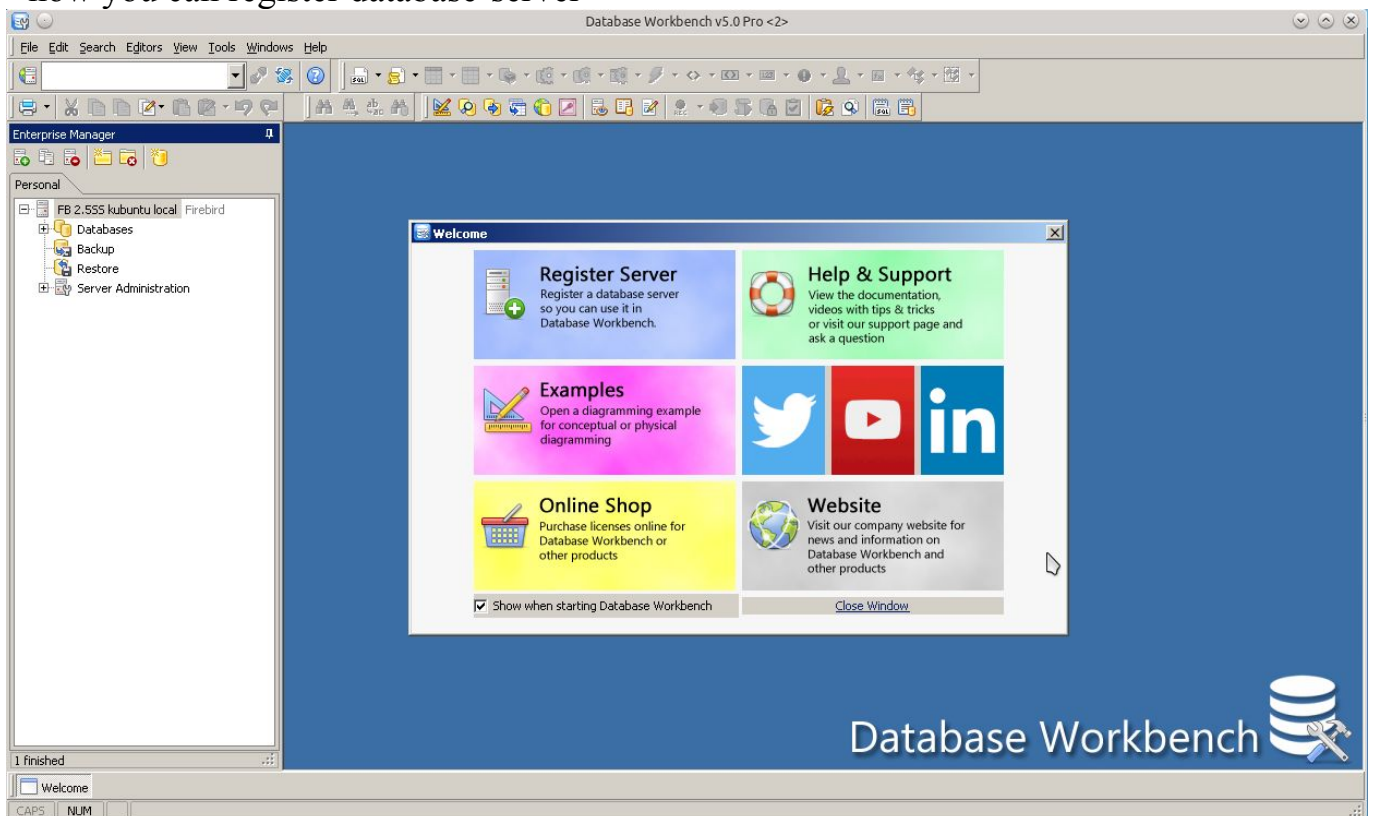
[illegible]

Database Workbench v5.0 Pro <2>

File Edit Search Editors View Tools Windows Help

Enterprise Manager

Personal

FB 2.5SS kubuntu local Firebird
Databases
Backup
Restore
Server Administration

1 finished

Welcome

Register Server
Register a database server so you can use it in Database Workbench.

Help & Support
View the documentation, videos with tips & tricks or visit our support page and ask a question

Examples
Open a diagramming example for conceptual or physical diagramming

in

Online Shop
Purchase licenses online for Database Workbench or other products

Website
Visit our company website for news and information on Database Workbench and other products

Show when starting Database Workbench

Close Window

Database Workbench

Welcome

CAPS NUM